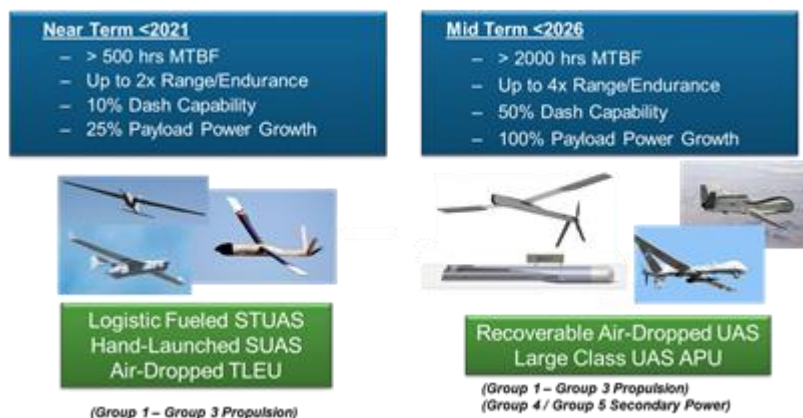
Near Term <2021
– > 500 hrs MTBF
– Up to 2x Range/Endurance
– 10% Dash Capability
– 25% Payload Power Growth

Logistic Fueled STUAS
Hand-Launched SUAS
Air-Dropped TLEU

(Group 1 – Group 3 Propulsion)

Mid Term <2026
– > 2000 hrs MTBF
– Up to 4x Range/Endurance
– 50% Dash Capability
– 100% Payload Power Growth

Recoverable Air-Dropped UAS
Large Class UAS APU

(Group 1 – Group 3 Propulsion)
(Group 4 / Group 5 Secondary Power)